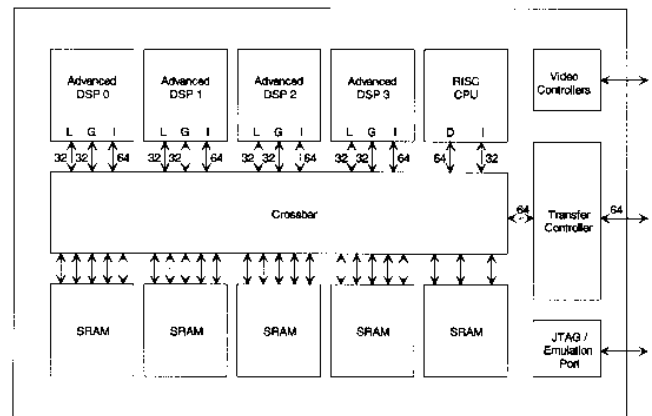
Advanced DSP 0

L G I

32 32 64

Advanced DSP 1

L G I

32 32 64

Advanced DSP 2

L G I

32 32 64

Advanced DSP 3

L G I

32 32 64

RISC CPU

D I

64 32

Video Controllers

Crossbar

64

Transfer Controller

64

SRAM

SRAM

SRAM

SRAM

SRAM

JTAG / Emulation Port